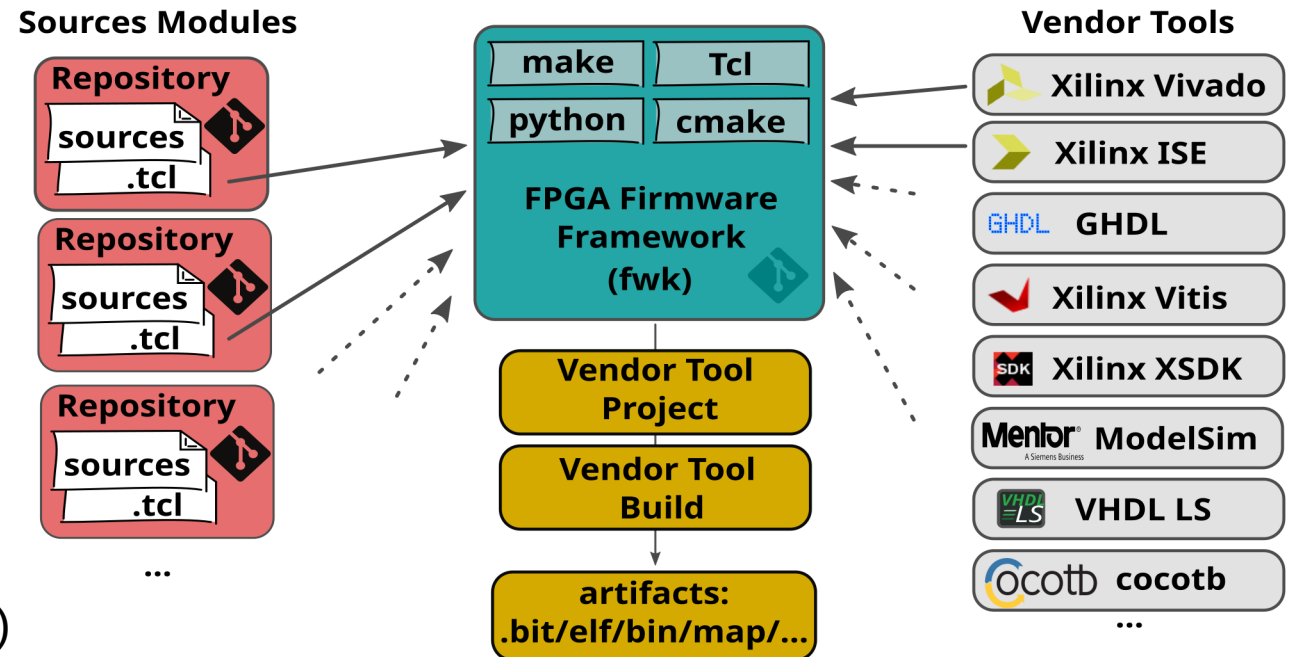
Sources Modules

Repository
sources
.tcl

Repository
sources
.tcl

Repository
sources
.tcl

...

make
Tcl
python
cmake

FPGA Firmware Framework (fwk)

Vendor Tool Project

Vendor Tool Build

artifacts: .bit/elf/bin/map/...

Vendor Tools

Xilinx Vivado

Xilinx ISE

GHDL GHDL

Xilinx Vitis

SDK Xilinx XSDK

Mentor A Siemens Business ModelSim

VHDL LS VHDL LS

cocotb cocotb

...